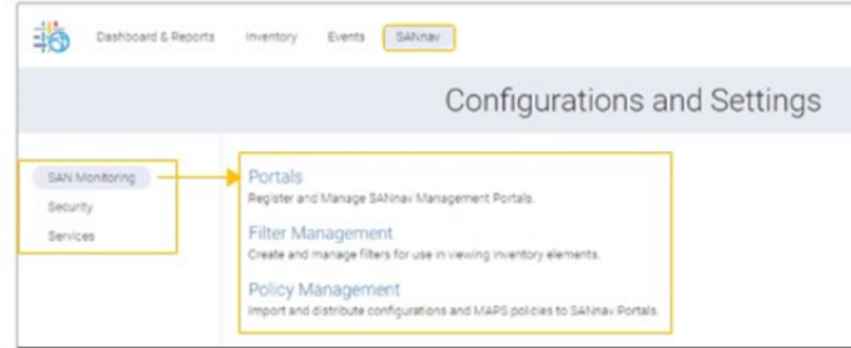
Dashboard & Reports Inventory Events SANnav

Configurations and Settings

SAN Monitoring
Security
Services

Portals
Register and Manage SANnav Management Portals.

Filter Management
Create and manage filters for use in viewing inventory elements.

Policy Management
Import and distribute configurations and MAPS policies to SANnav Portals.